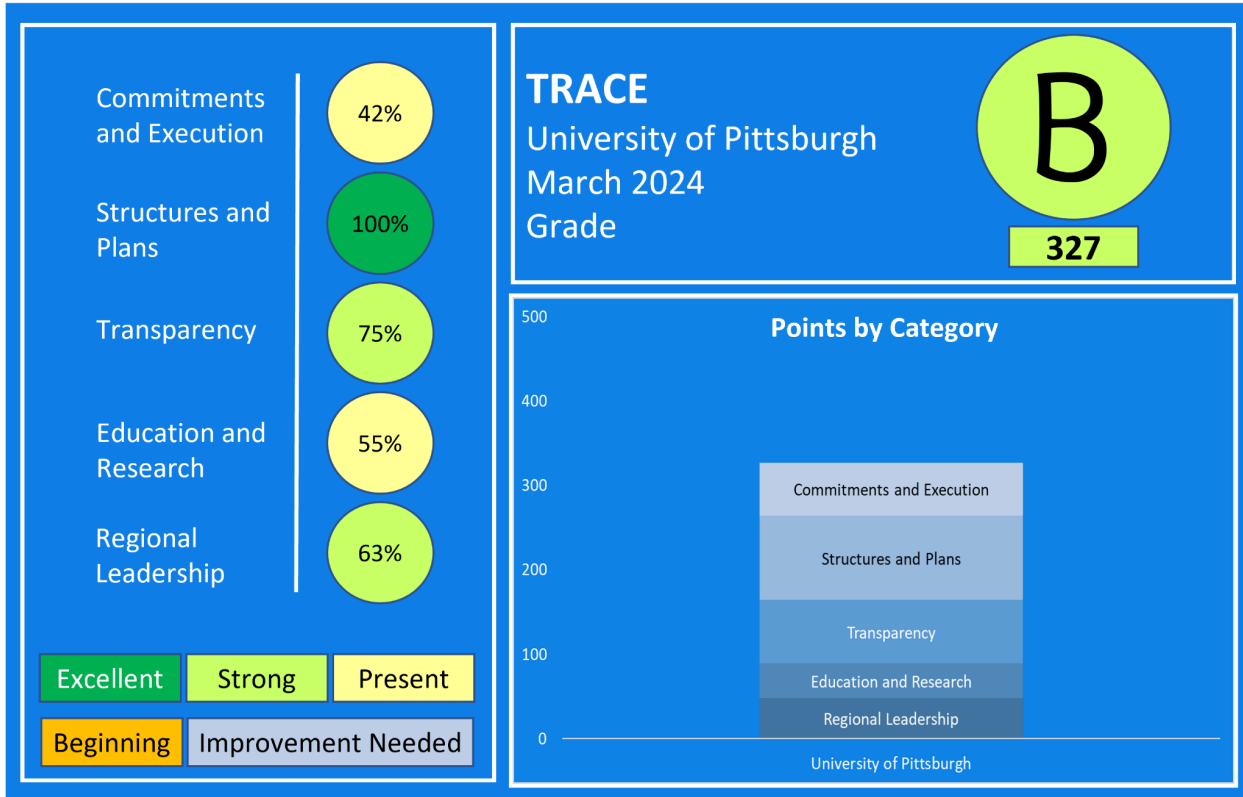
Commitments and Execution 42%

Structures and Plans 100%

Transparency 75%

Education and Research 55%

Regional Leadership 63%

Excellent Strong Present

Beginning Improvement Needed

TRACE
University of Pittsburgh
March 2024
Grade

B

327

Points by Category

500
400
300
200
100
0

Commitments and Execution
Structures and Plans
Transparency
Education and Research
Regional Leadership

University of Pittsburgh